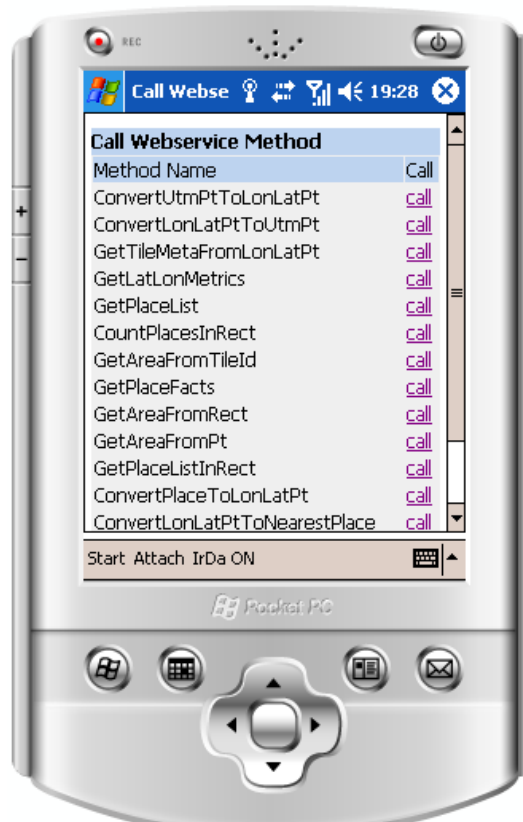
REC

Call Webse 19:28

Call Webservice Method

| Method Name | Call |
|---|---|
| ConvertUtmPtToLonLatPt | call |
| ConvertLonLatPtToUtmPt | call |
| GetTileMetaFromLonLatPt | call |
| GetLatLonMetrics | call |
| GetPlaceList | call |
| CountPlacesInRect | call |
| GetAreaFromTileId | call |
| GetPlaceFacts | call |
| GetAreaFromRect | call |
| GetAreaFromPt | call |
| GetPlaceListInRect | call |
| ConvertPlaceToLonLatPt | call |
| ConvertLonLatPtToNearestPlace | call |

Start Attach IrDa ON

Pocket PC